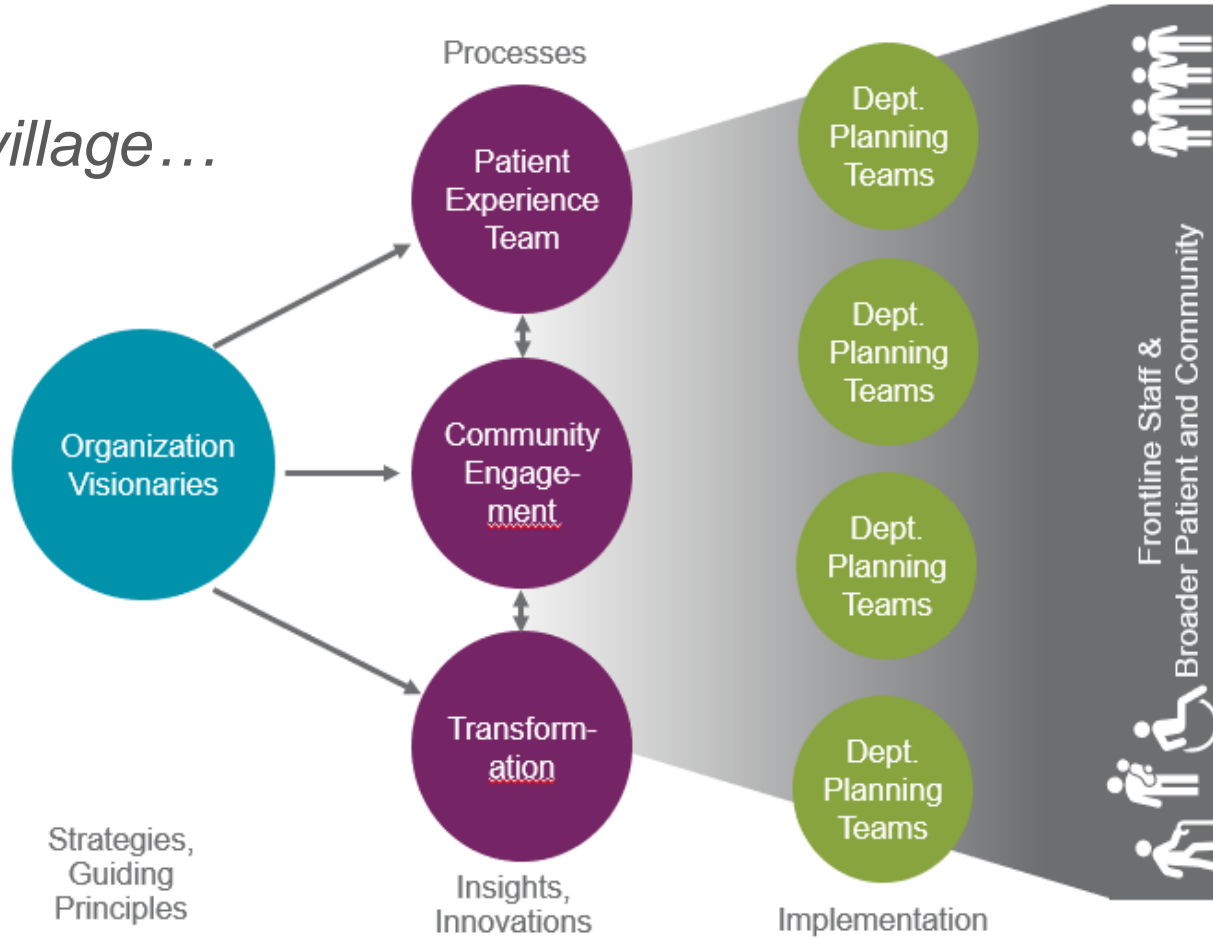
village…

Processes

Patient Experience Team

Community Engagement

Transformation

Organization Visionaries

Strategies, Guiding Principles

Insights, Innovations

Dept. Planning Teams

Dept. Planning Teams

Dept. Planning Teams

Dept. Planning Teams

Implementation

Frontline Staff & Broader Patient and Community